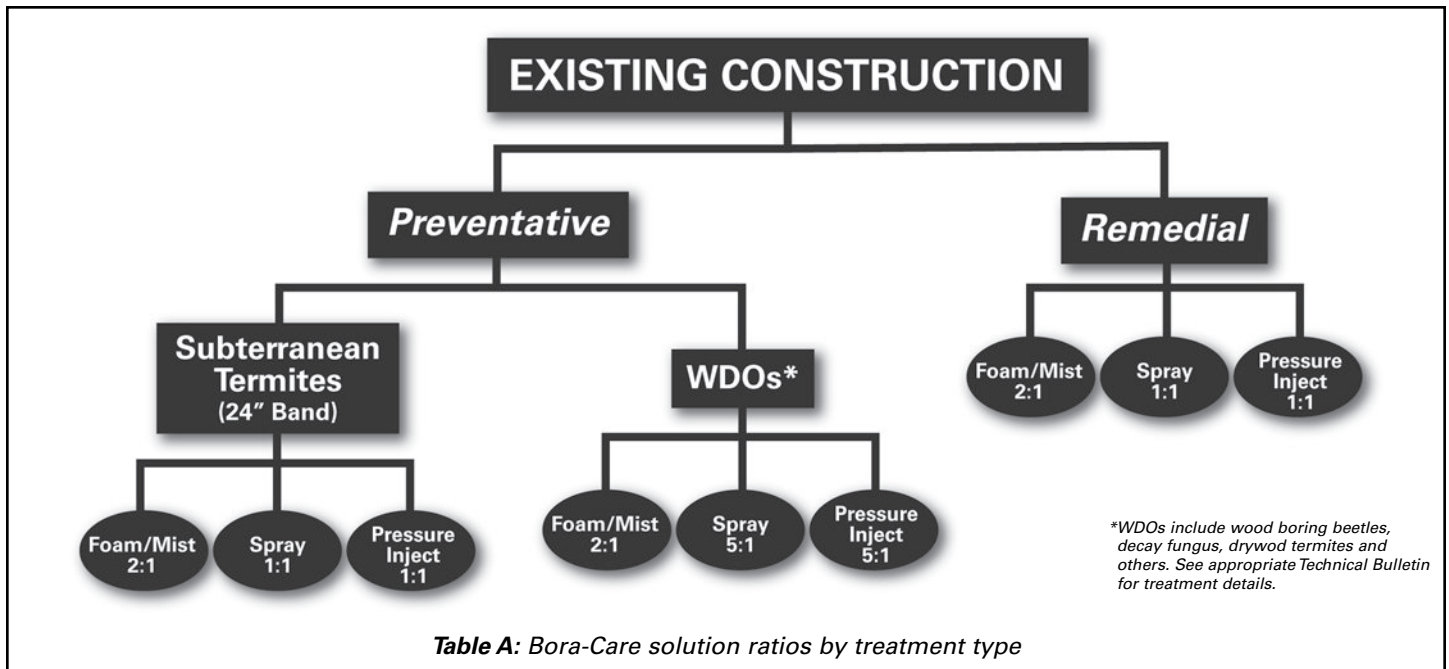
EXISTING CONSTRUCTION

Preventative

Subterranean Termites (24" Band)

Foam/Mist 2:1

Spray 1:1

Pressure Inject 1:1

WDOs*

Foam/Mist 2:1

Spray 5:1

Pressure Inject 5:1

Remedial

Foam/Mist 2:1

Spray 1:1

Pressure Inject 1:1

*WDOs include wood boring beetles, decay fungus, drywood termites and others. See appropriate Technical Bulletin for treatment details.

Table A: Bora-Care solution ratios by treatment type